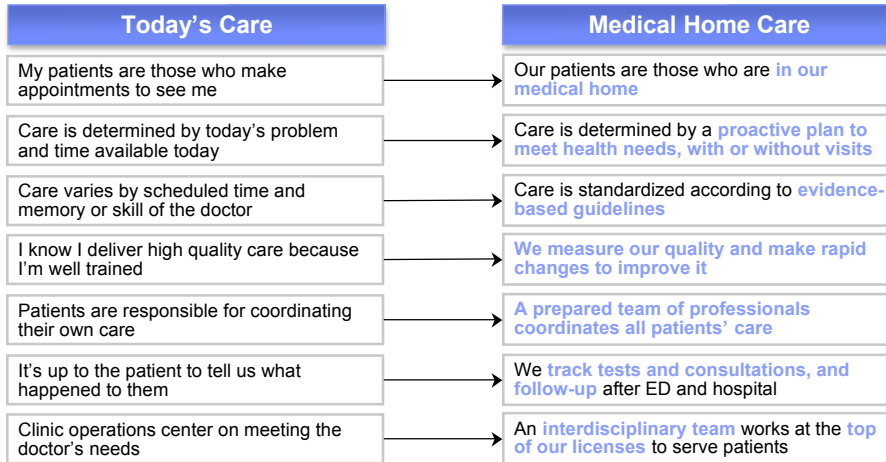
Today's Care

Medical Home Care

My patients are those who make appointments to see me

Our patients are those who are in our medical home

Care is determined by today's problem and time available today

Care is determined by a proactive plan to meet health needs, with or without visits

Care varies by scheduled time and memory or skill of the doctor

Care is standardized according to evidence-based guidelines

I know I deliver high quality care because I'm well trained

We measure our quality and make rapid changes to improve it

Patients are responsible for coordinating their own care

A prepared team of professionals coordinates all patients' care

It's up to the patient to tell us what happened to them

We track tests and consultations, and follow-up after ED and hospital

Clinic operations center on meeting the doctor's needs

An interdisciplinary team works at the top of our licenses to serve patients